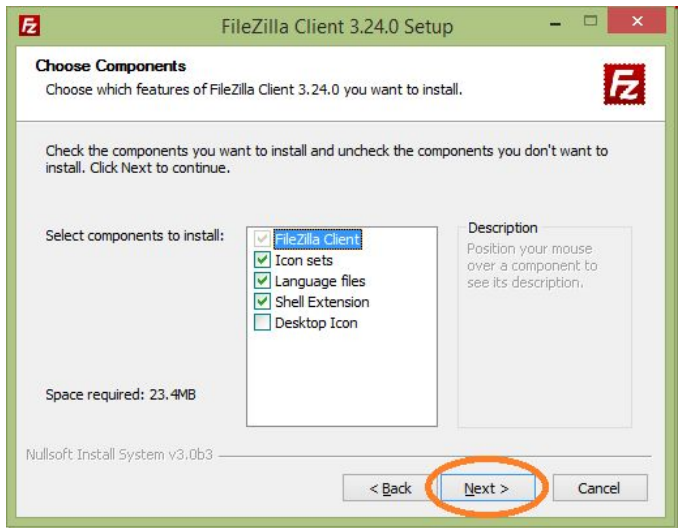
FileZilla Client 3.24.0 Setup

Choose Components
Choose which features of FileZilla Client 3.24.0 you want to install.

Check the components you want to install and uncheck the components you don't want to install. Click Next to continue.

Select components to install:

FileZilla Client
Icon sets
Language files
Shell Extension
Desktop Icon

Description
Position your mouse over a component to see its description.

Space required: 23.4MB

Nullsoft Install System v3.0b3

< Back
Next >
Cancel